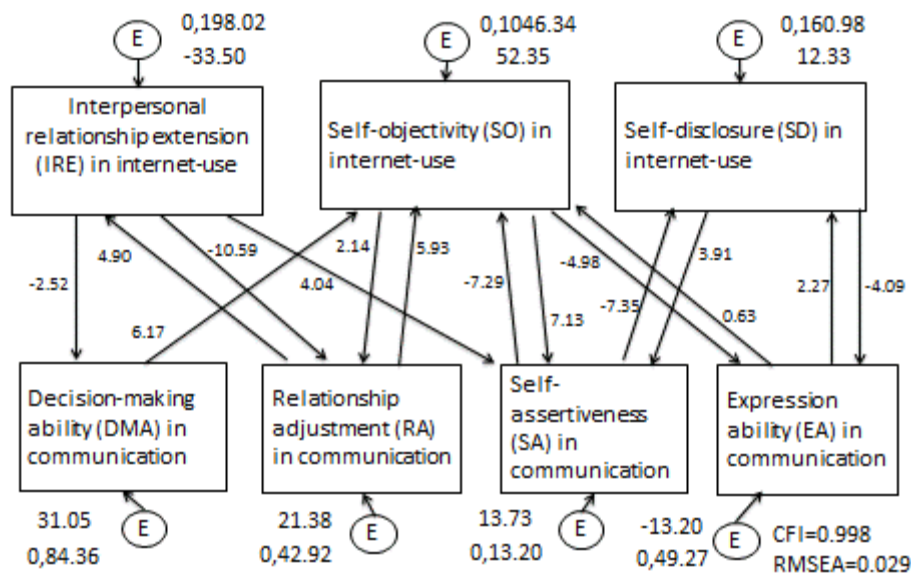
E
0,198.02
-33.50

Interpersonal relationship extension (IRE) in internet-use

E
0,1046.34
52.35

Self-objectivity (SO) in internet-use

E
0,160.98
12.33

Self-disclosure (SD) in internet-use

-2.52
4.90
-10.59
4.04
6.17
2.14
5.93
-7.29
7.13
-4.98
-7.35
3.91
0.63
2.27
-4.09

Decision-making ability (DMA) in communication

Relationship adjustment (RA) in communication

Self-assertiveness (SA) in communication

Expression ability (EA) in communication

31.05
0,84.36
E

21.38
0,42.92
E

13.73
0,13.20
E

-13.20
0,49.27
E

CFI=0.998
RMSEA=0.029